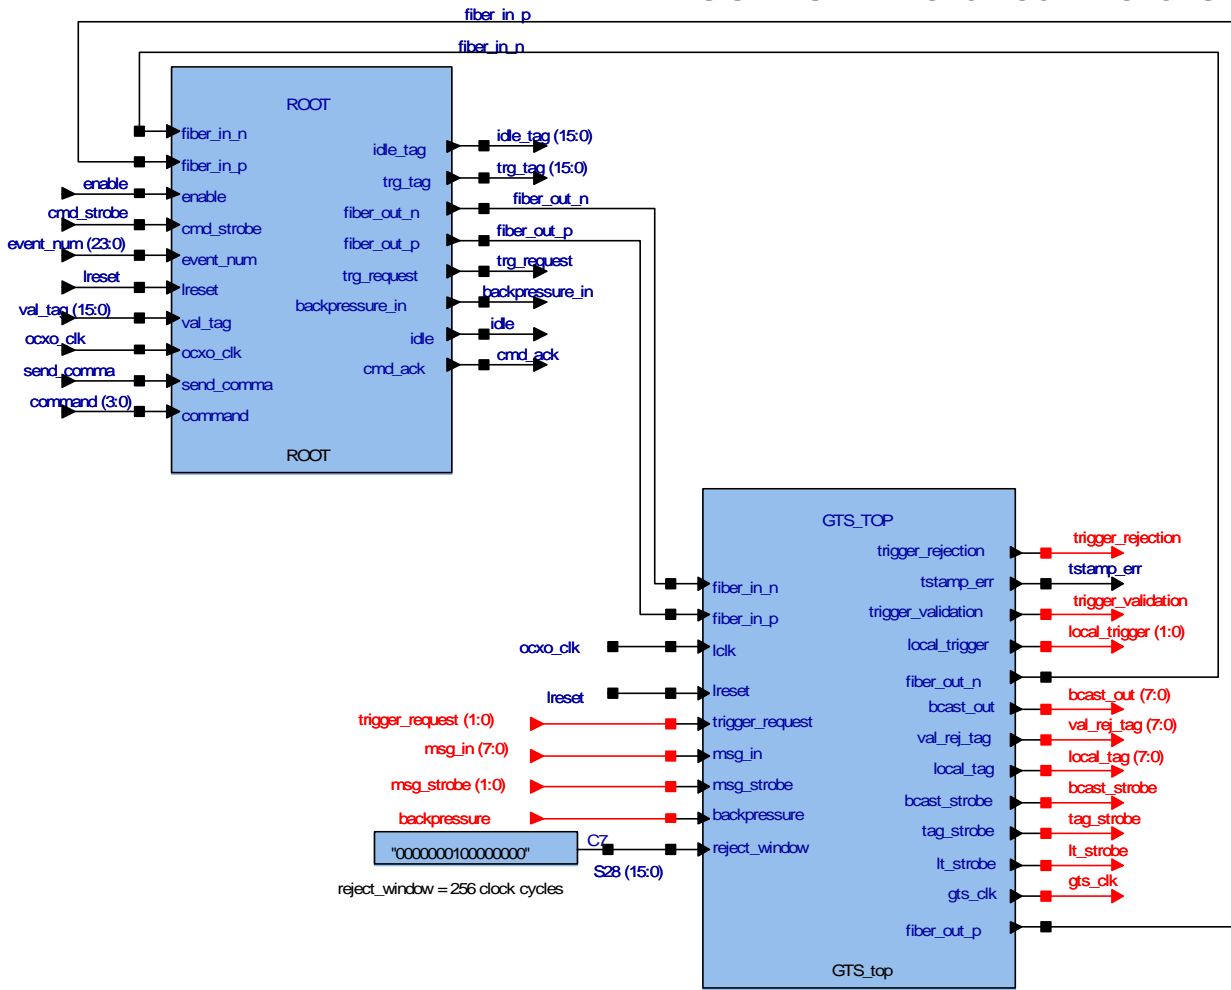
fiber_in_p
fiber_in_n

ROOT
fiber_in_n
fiber_in_p
enable
cmd_strobe
event_num
lreset
val_tag
ocxo_clk
send_comma
command
idle_tag
trg_tag
fiber_out_n
fiber_out_p
trg_request
backpressure_in
idle
cmd_ack
ROOT

enable
cmd_strobe
event_num (23:0)
lreset
val_tag (15:0)
ocxo_clk
send_comma
command (3:0)

idle_tag (15:0)
trg_tag (15:0)
fiber_out_n
fiber_out_p
trg_request
backpressure_in
idle
cmd_ack

GTS_TOP
fiber_in_n
fiber_in_p
lclk
lreset
trigger_request
msg_in
msg_strobe
backpressure
reject_window
trigger_rejection
tstamp_err
trigger_validation
local_trigger
fiber_out_n
bcast_out
val_rej_tag
local_tag
bcast_strobe
tag_strobe
lt_strobe
gts_clk
fiber_out_p
GTS_top

ocxo_clk
lreset
trigger_request (1:0)
msg_in (7:0)
msg_strobe (1:0)
backpressure
"0000000100000000"
C7
S28 (15:0)
reject_window = 256 clock cycles

trigger_rejection
tstamp_err
trigger_validation
local_trigger (1:0)
bcast_out (7:0)
val_rej_tag (7:0)
local_tag (7:0)
bcast_strobe
tag_strobe
lt_strobe
gts_clk